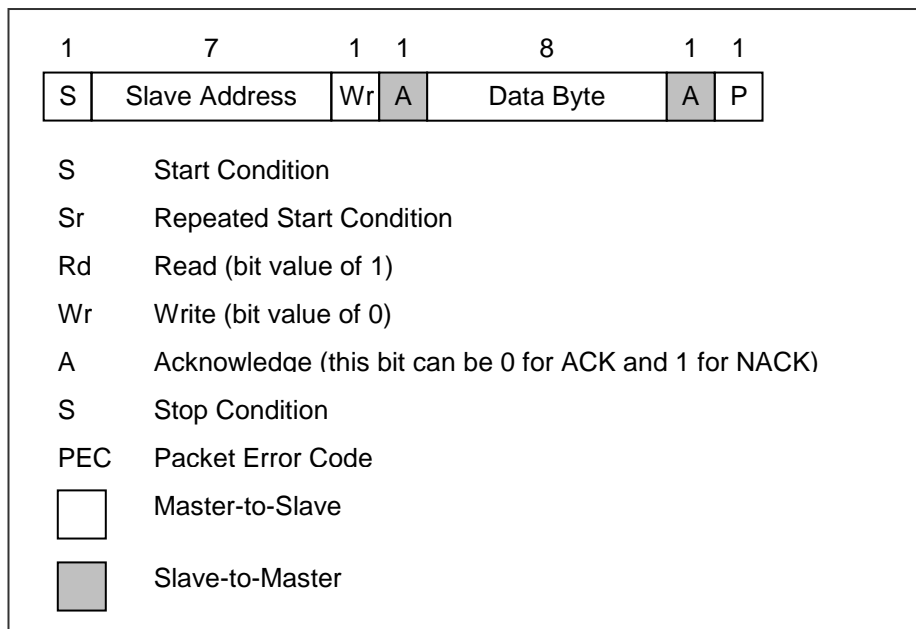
| 1 | 7 | 1 | 1 | 8 | 1 | 1 |
|---|---|---|---|---|---|---|
| S | Slave Address | Wr | A | Data Byte | A | P |

S Start Condition

Sr Repeated Start Condition

Rd Read (bit value of 1)

Wr Write (bit value of 0)

A Acknowledge (this bit can be 0 for ACK and 1 for NACK)

S Stop Condition

PEC Packet Error Code

Master-to-Slave

Slave-to-Master